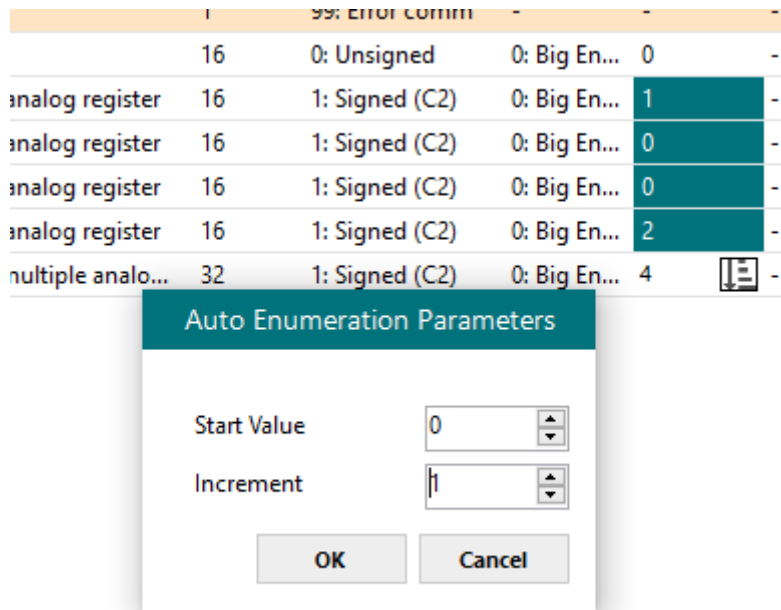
| | 1 | 99: Error comm | - | - | - |
|---|---|---|---|---|---|
| | 16 | 0: Unsigned | 0: Big En... | 0 | - |
| ınalog register | 16 | 1: Signed (C2) | 0: Big En... | 1 | - |
| ınalog register | 16 | 1: Signed (C2) | 0: Big En... | 0 | - |
| ınalog register | 16 | 1: Signed (C2) | 0: Big En... | 0 | - |
| ınalog register | 16 | 1: Signed (C2) | 0: Big En... | 2 | - |
| ıultiple analo... | 32 | 1: Signed (C2) | 0: Big En... | 4 | - |

Auto Enumeration Parameters

Start Value 0

Increment 1

OK

Cancel